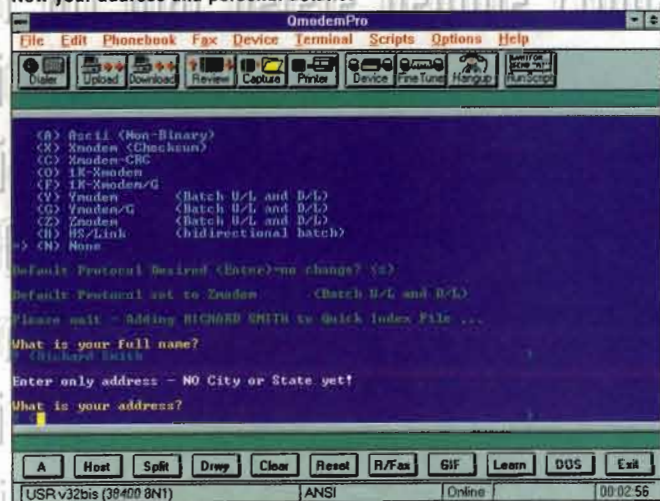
Now your address and personal details

QmodemPro

File Edit Phonebook Fax Device Terminal Scripts Options Help

Dialer Upload Download Review Capture Printer Device FineTune Hangup RunScript

(A) Ascii (Non-Binary)
(X) Xmodem (Checksum)
(C) Xmodem-CRC
(O) 1K-Xmodem
(F) 1K-Xmodem/G
(Y) Ymodem (Batch U/L and D/L)
(G) Ymodem/G (Batch U/L and D/L)
(Z) Zmodem (Batch U/L and D/L)
(H) HS/Link (bidirectional batch)
=> (N) None

Default Protocol Desired (Enter)=no change? (Z)

Default Protocol set to Zmodem (Batch U/L and D/L)

Please wait - Adding RICHARD SMITH to Quick Index File ...

What is your full name?
? Richard Smith

Enter only address - NO City or State yet!

What is your address?
?

A Host Split Draw Clear Reset R/Fax GIF Learn DOS Exit

USR v32bis (38400 8N1) ANSI Online 00:02:56